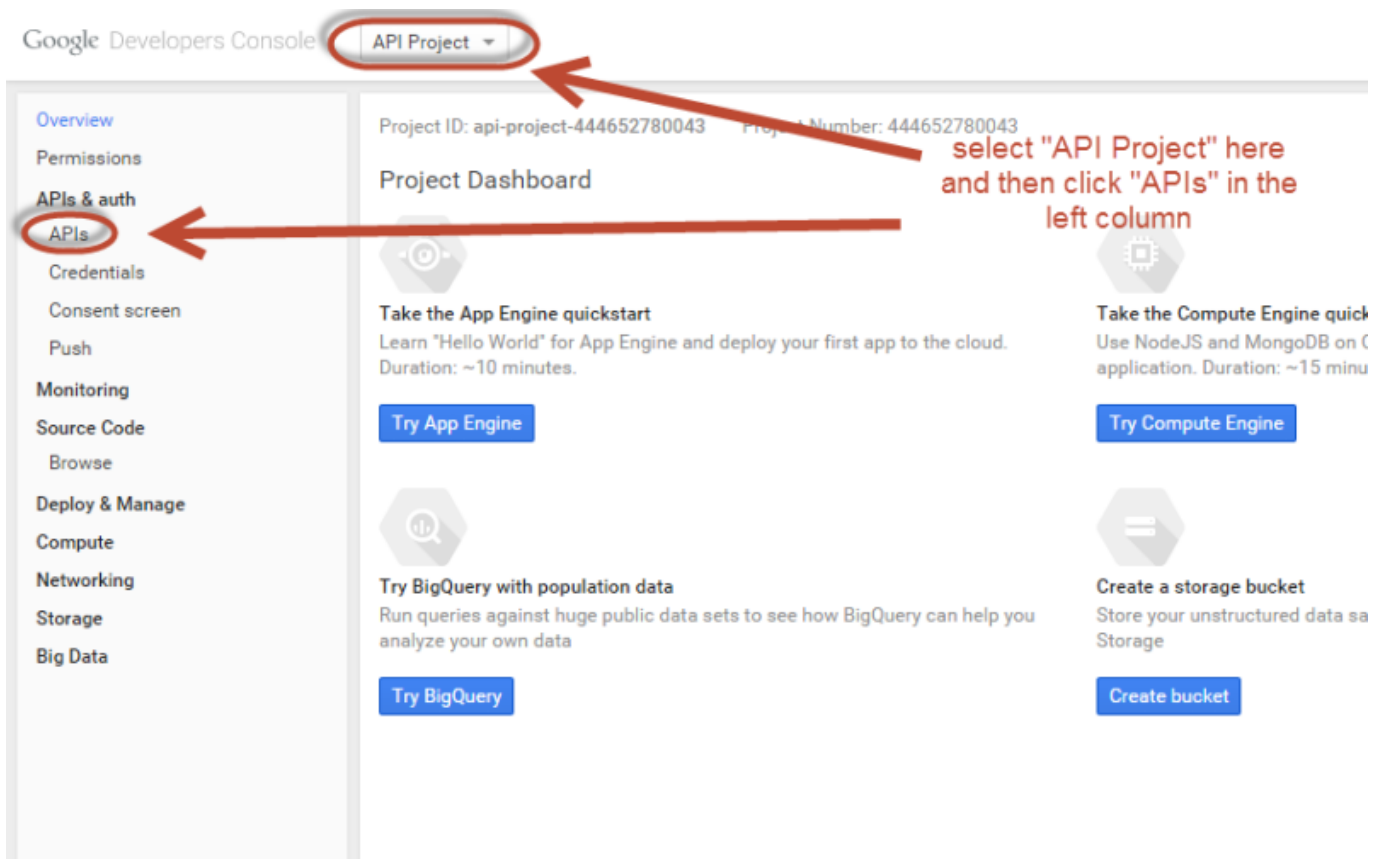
Google Developers Console API Project

Overview
Permissions
APIs & auth
APIs
Credentials
Consent screen
Push
Monitoring
Source Code
Browse
Deploy & Manage
Compute
Networking
Storage
Big Data

Project ID: api-project-444652780043 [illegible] Number: 444652780043

select "API Project" here and then click "APIs" in the left column

Project Dashboard

Take the App Engine quickstart
Learn "Hello World" for App Engine and deploy your first app to the cloud. Duration: ~10 minutes.

Try App Engine

Take the Compute Engine quick
Use NodeJS and MongoDB on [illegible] application. Duration: ~15 minu

Try Compute Engine

Try BigQuery with population data
Run queries against huge public data sets to see how BigQuery can help you analyze your own data

Try BigQuery

Create a storage bucket
Store your unstructured data sa Storage

Create bucket